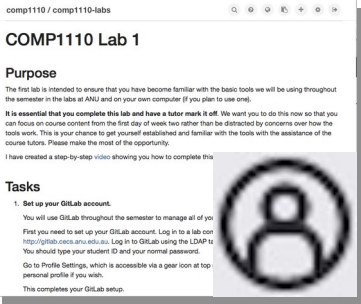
comp1110 / comp1110-labs

# COMP1110 Lab 1

## Purpose

The first lab is intended to ensure that you have become familiar with the basic tools we will be using throughout the semester in the labs at ANU and on your own computer (if you plan to use one).

**It is essential that you complete this lab and have a tutor mark it off.** We want you to do this now so that you can focus on course content from the first day of week two rather than be distracted by concerns over how the tools work. This is your chance to get yourself established and familiar with the tools with the assistance of the course tutors. Please make the most of the opportunity.

I have created a step-by-step video showing you how to complete this

## Tasks

1. **Set up your GitLab account.**

You will use GitLab throughout the semester to manage all of yo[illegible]

First you need to set up your GitLab account. Log in to a lab com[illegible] http://gitlab.cecs.anu.edu.au. Log in to GitLab using the LDAP ta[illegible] You should type your student ID and your normal password.

Go to Profile Settings, which is accessible via a gear icon at top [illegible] personal profile if you wish.

This completes your GitLab setup.